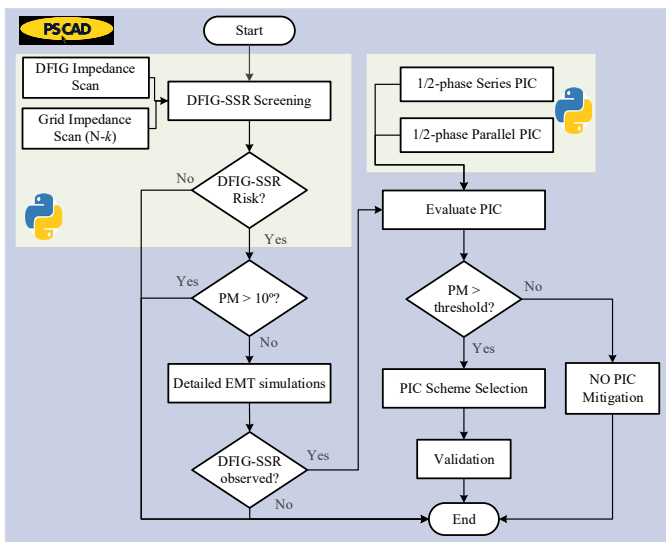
PSCAD

Start

DFIG Impedance Scan

Grid Impedance Scan (N-$k$)

DFIG-SSR Screening

No

DFIG-SSR Risk?

Yes

Yes

PM > 10º?

No

Detailed EMT simulations

DFIG-SSR observed?

Yes

No

1/2-phase Series PIC

1/2-phase Parallel PIC

Evaluate PIC

PM > threshold?

No

Yes

PIC Scheme Selection

NO PIC Mitigation

Validation

End